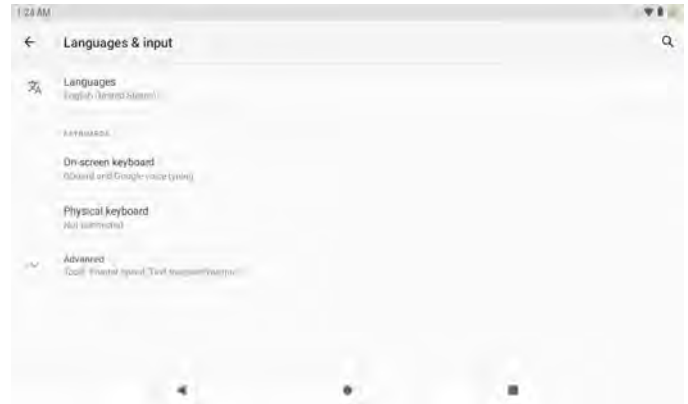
1:24 AM

Languages & input

Languages
English (United States)

KEYBOARDS

On-screen keyboard
Gboard and Google voice typing

Physical keyboard
Not connected

Advanced
Tools, Pointer speed, Text-to-speech output